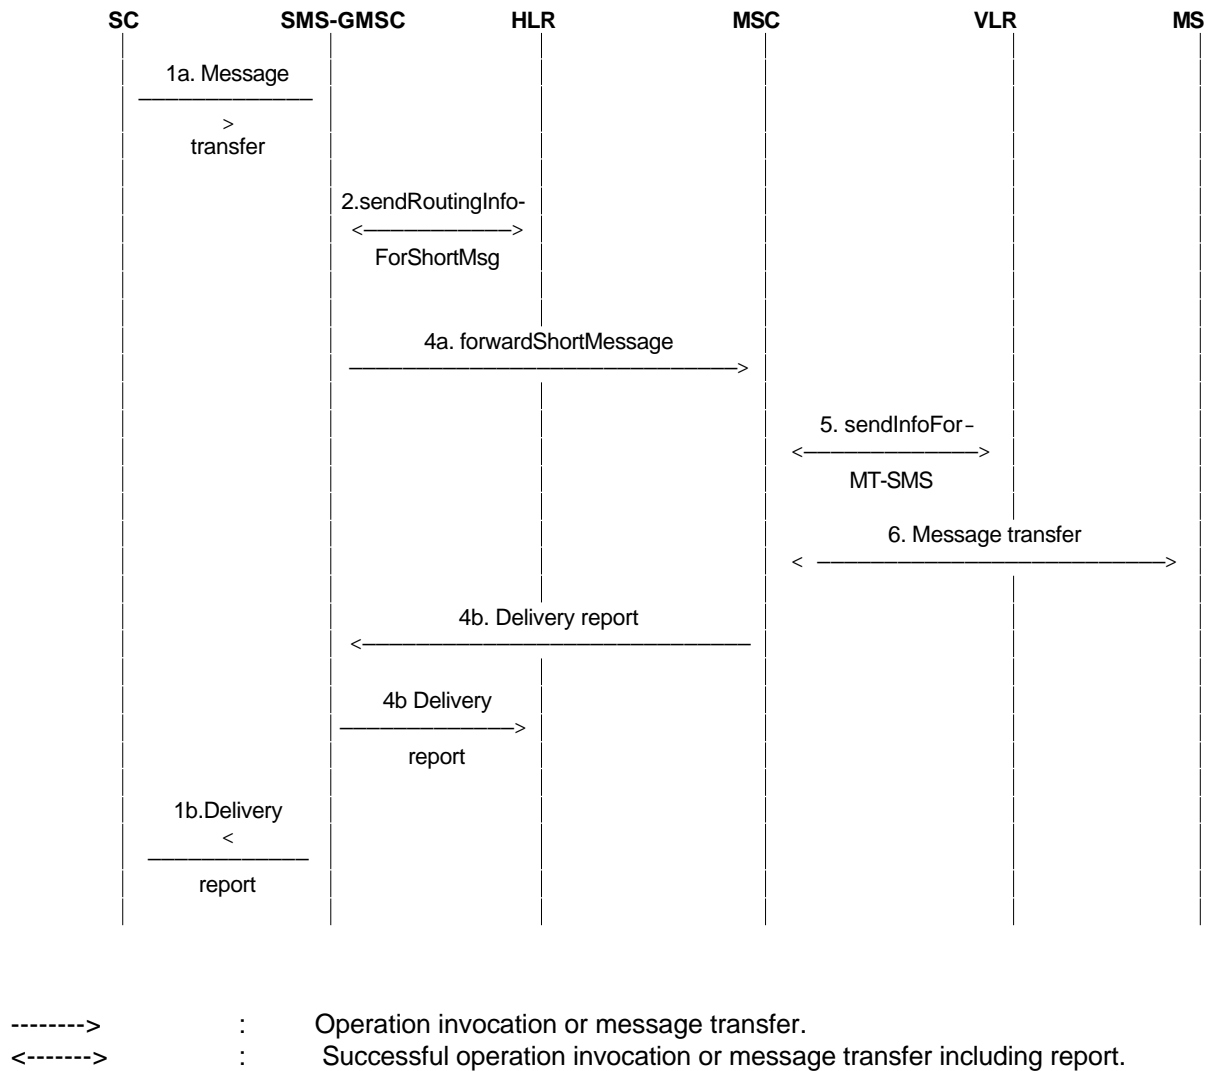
SC SMS-GMSC HLR MSC VLR MS

1a. Message
>
transfer

2.sendRoutingInfo-
<>
ForShortMsg

4a. forwardShortMessage
>

5. sendInfoFor-
<>
MT-SMS

6. Message transfer
< >

4b. Delivery report
<

4b Delivery
>
report

1b.Delivery
<
report

--------> : Operation invocation or message transfer.
<-------> : Successful operation invocation or message transfer including report.